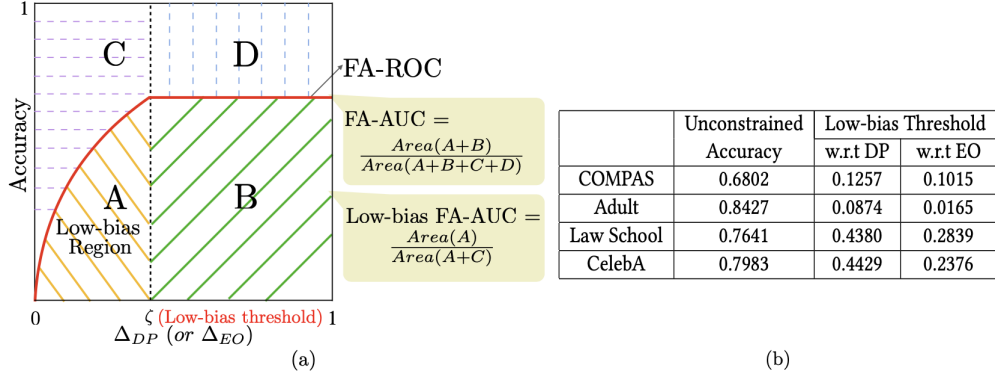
1

Accuracy

C

D

FA-ROC

A

Low-bias Region

B

0

$\zeta$ (Low-bias threshold)

1

$\Delta_{DP}$ (or $\Delta_{EO}$)

FA-AUC = $\frac{Area(A+B)}{Area(A+B+C+D)}$

Low-bias FA-AUC = $\frac{Area(A)}{Area(A+C)}$

(a)

| | Unconstrained Accuracy | Low-bias Threshold w.r.t DP | Low-bias Threshold w.r.t EO |
|---|---|---|---|
| COMPAS | 0.6802 | 0.1257 | 0.1015 |
| Adult | 0.8427 | 0.0874 | 0.0165 |
| Law School | 0.7641 | 0.4380 | 0.2839 |
| CelebA | 0.7983 | 0.4429 | 0.2376 |

(b)